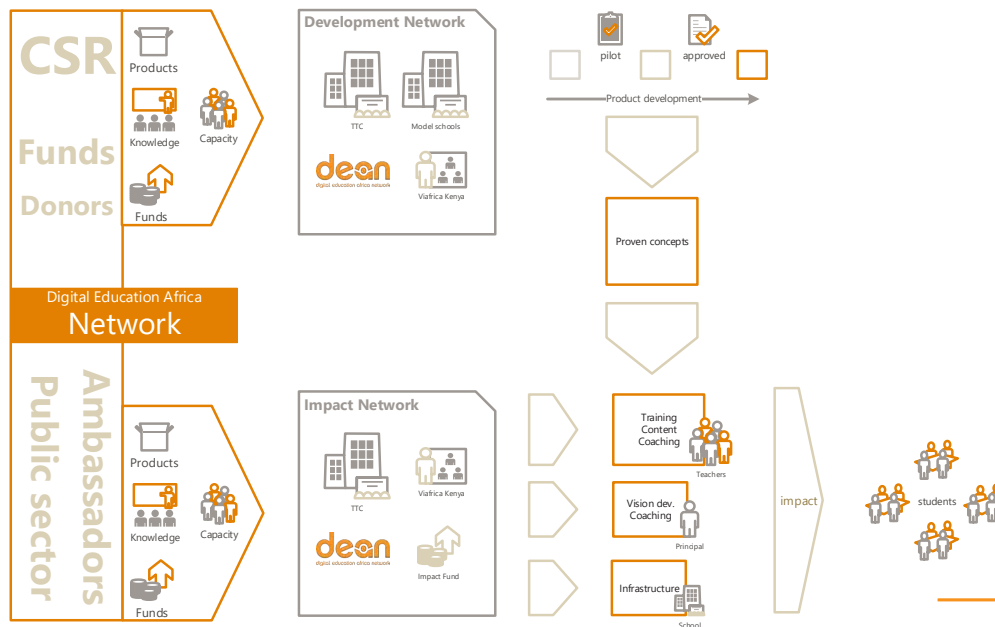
CSR

Funds

Donors

Products

Knowledge

Capacity

Funds

Development Network

TTC

Model schools

dean
digital education africa network

Viafrica Kenya

pilot

approved

Product development

Proven concepts

Digital Education Africa

Network

Ambassadors

Public sector

Products

Knowledge

Capacity

Funds

Impact Network

TTC

Viafrica Kenya

dean
digital education africa network

Impact Fund

Training
Content
Coaching

Teachers

Vision dev.
Coaching

Principal

Infrastructure

School

impact

students